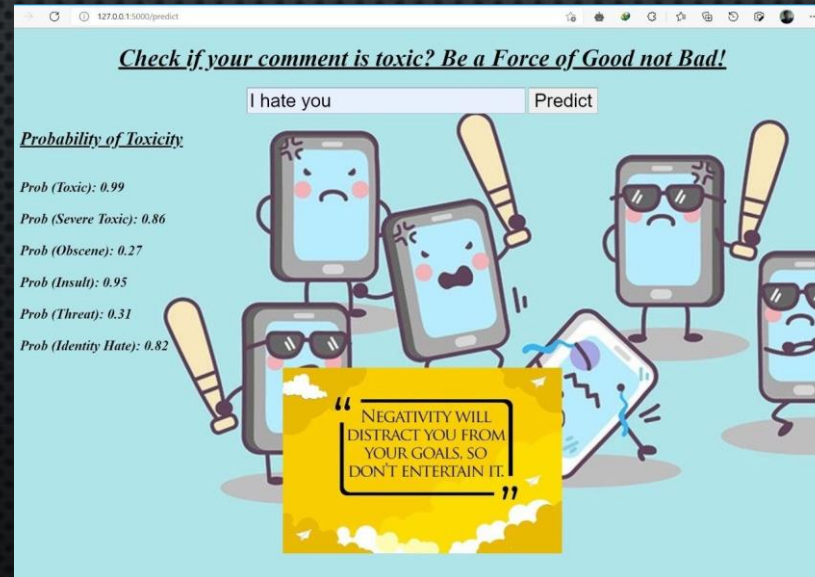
127.0.0.1:5000/predict

Check if your comment is toxic? Be a Force of Good not Bad!

I hate you Predict

Probability of Toxicity

Prob (Toxic): 0.99

Prob (Severe Toxic): 0.86

Prob (Obscene): 0.27

Prob (Insult): 0.95

Prob (Threat): 0.31

Prob (Identity Hate): 0.82

"NEGATIVITY WILL DISTRACT YOU FROM YOUR GOALS, SO DON'T ENTERTAIN IT."